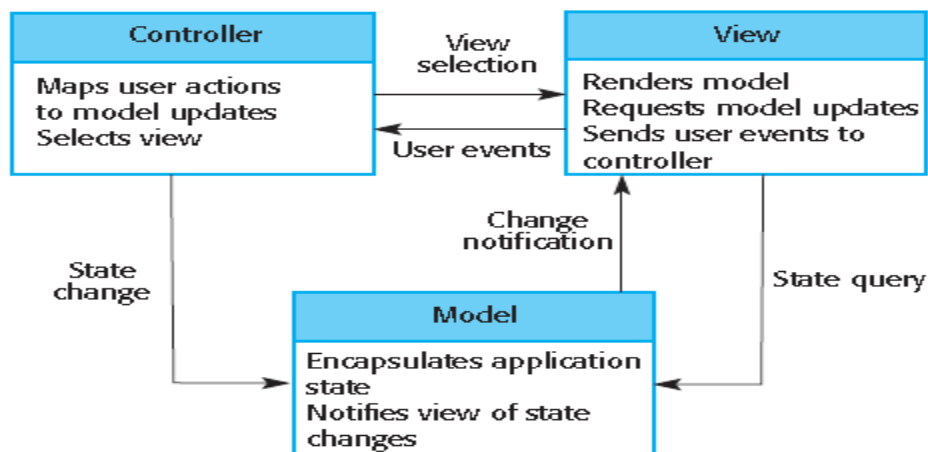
Controller

Maps user actions to model updates
Selects view

View selection

User events

View

Renders model
Requests model updates
Sends user events to controller

Change notification

State change

State query

Model

Encapsulates application state
Notifies view of state changes